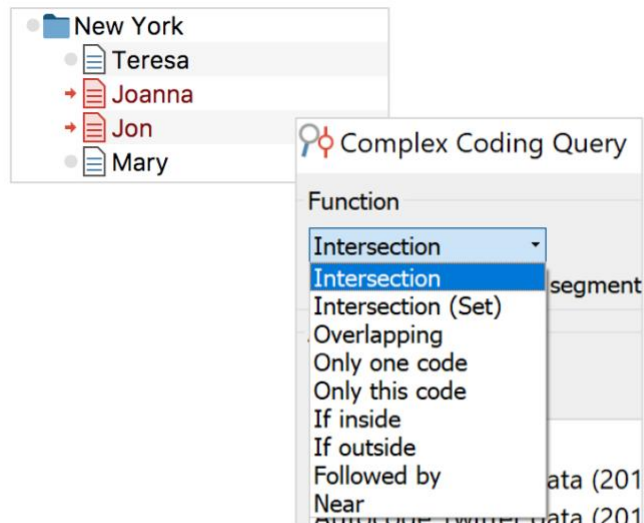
New York
Teresa
Joanna
Jon
Mary

Complex Coding Query

Function

Intersection

Intersection
Intersection (Set)
Overlapping
Only one code
Only this code
If inside
If outside
Followed by
Near

segment

ata (201
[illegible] ata (201